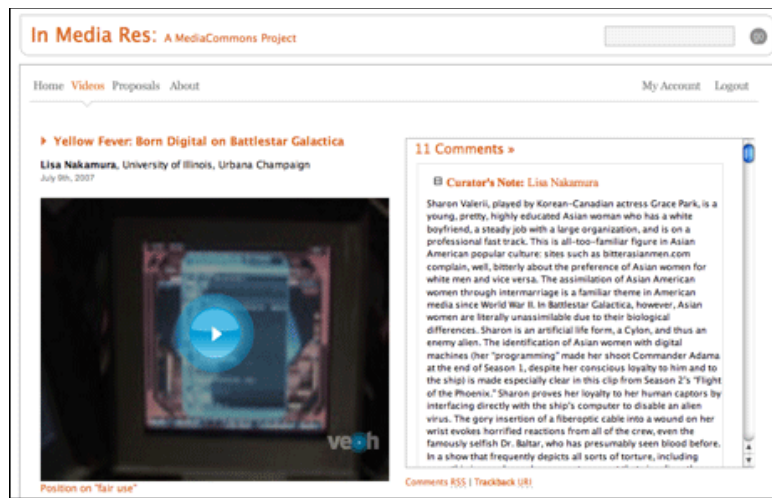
In Media Res: A MediaCommons Project

Home Videos Proposals About

My Account Logout

Yellow Fever: Born Digital on Battlestar Galactica

Lisa Nakamura, University of Illinois, Urbana Champaign
July 9th, 2007

veoh

Position on "fair use"

11 Comments »

Curator's Note: Lisa Nakamura

Sharon Valerii, played by Korean-Canadian actress Grace Park, is a young, pretty, highly educated Asian woman who has a white boyfriend, a steady job with a large organization, and is on a professional fast track. This is all-too-familiar figure in Asian American popular culture: sites such as bitterasianmen.com complain, well, bitterly about the preference of Asian women for white men and vice versa. The assimilation of Asian American women through intermarriage is a familiar theme in American media since World War II. In Battlestar Galactica, however, Asian women are literally unassimilable due to their biological differences. Sharon is an artificial life form, a Cylon, and thus an enemy alien. The identification of Asian women with digital machines (her "programming" made her shoot Commander Adama at the end of Season 1, despite her conscious loyalty to him and to the ship) is made especially clear in this clip from Season 2's "Flight of the Phoenix." Sharon proves her loyalty to her human captors by interfacing directly with the ship's computer to disable an alien virus. The gory insertion of a fiberoptic cable into a wound on her wrist evokes horrified reactions from all of the crew, even the famously selfish Dr. Baltar, who has presumably seen blood before. In a show that frequently depicts all sorts of torture, including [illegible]

Comments RSS | Trackback URI